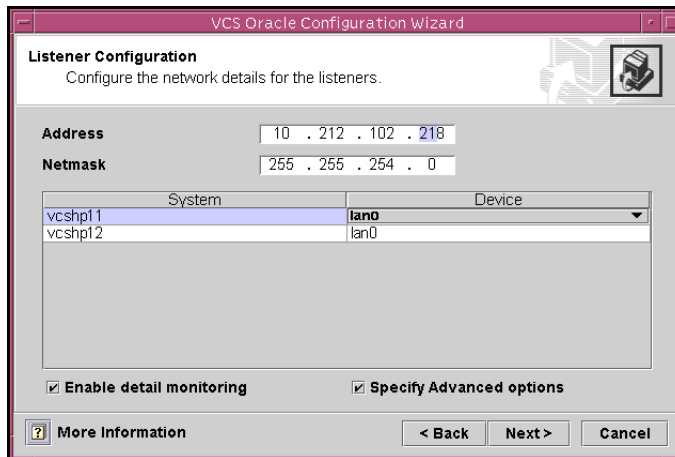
VCS Oracle Configuration Wizard

Listener Configuration
Configure the network details for the listeners.

Address 10 . 212 . 102 . 218

Netmask 255 . 255 . 254 . 0

| System | Device |
|---|---|
| vcshp11 | lan0 |
| vcshp12 | lan0 |

☑ Enable detail monitoring ☑ Specify Advanced options

? More Information < Back Next > Cancel